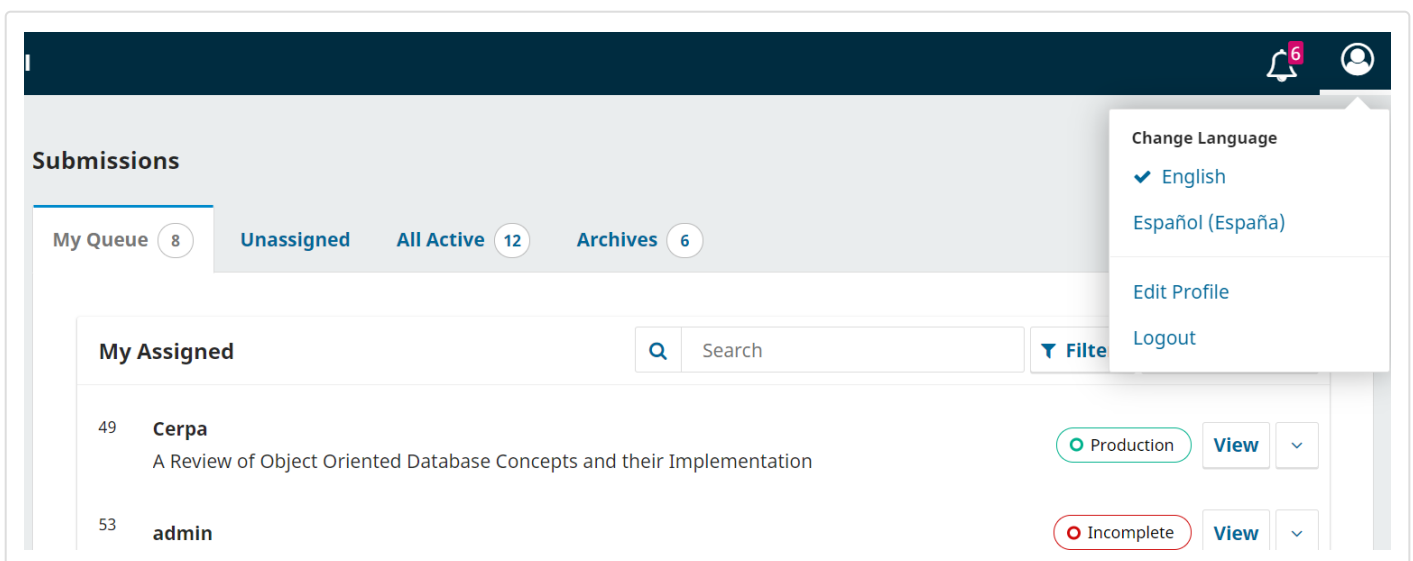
6

Change Language

English

Español (España)

Edit Profile

Logout

Submissions

My Queue 8

Unassigned

All Active 12

Archives 6

My Assigned

Search

Filte

49

Cerpa

A Review of Object Oriented Database Concepts and their Implementation

Production

View

53

admin

Incomplete

View